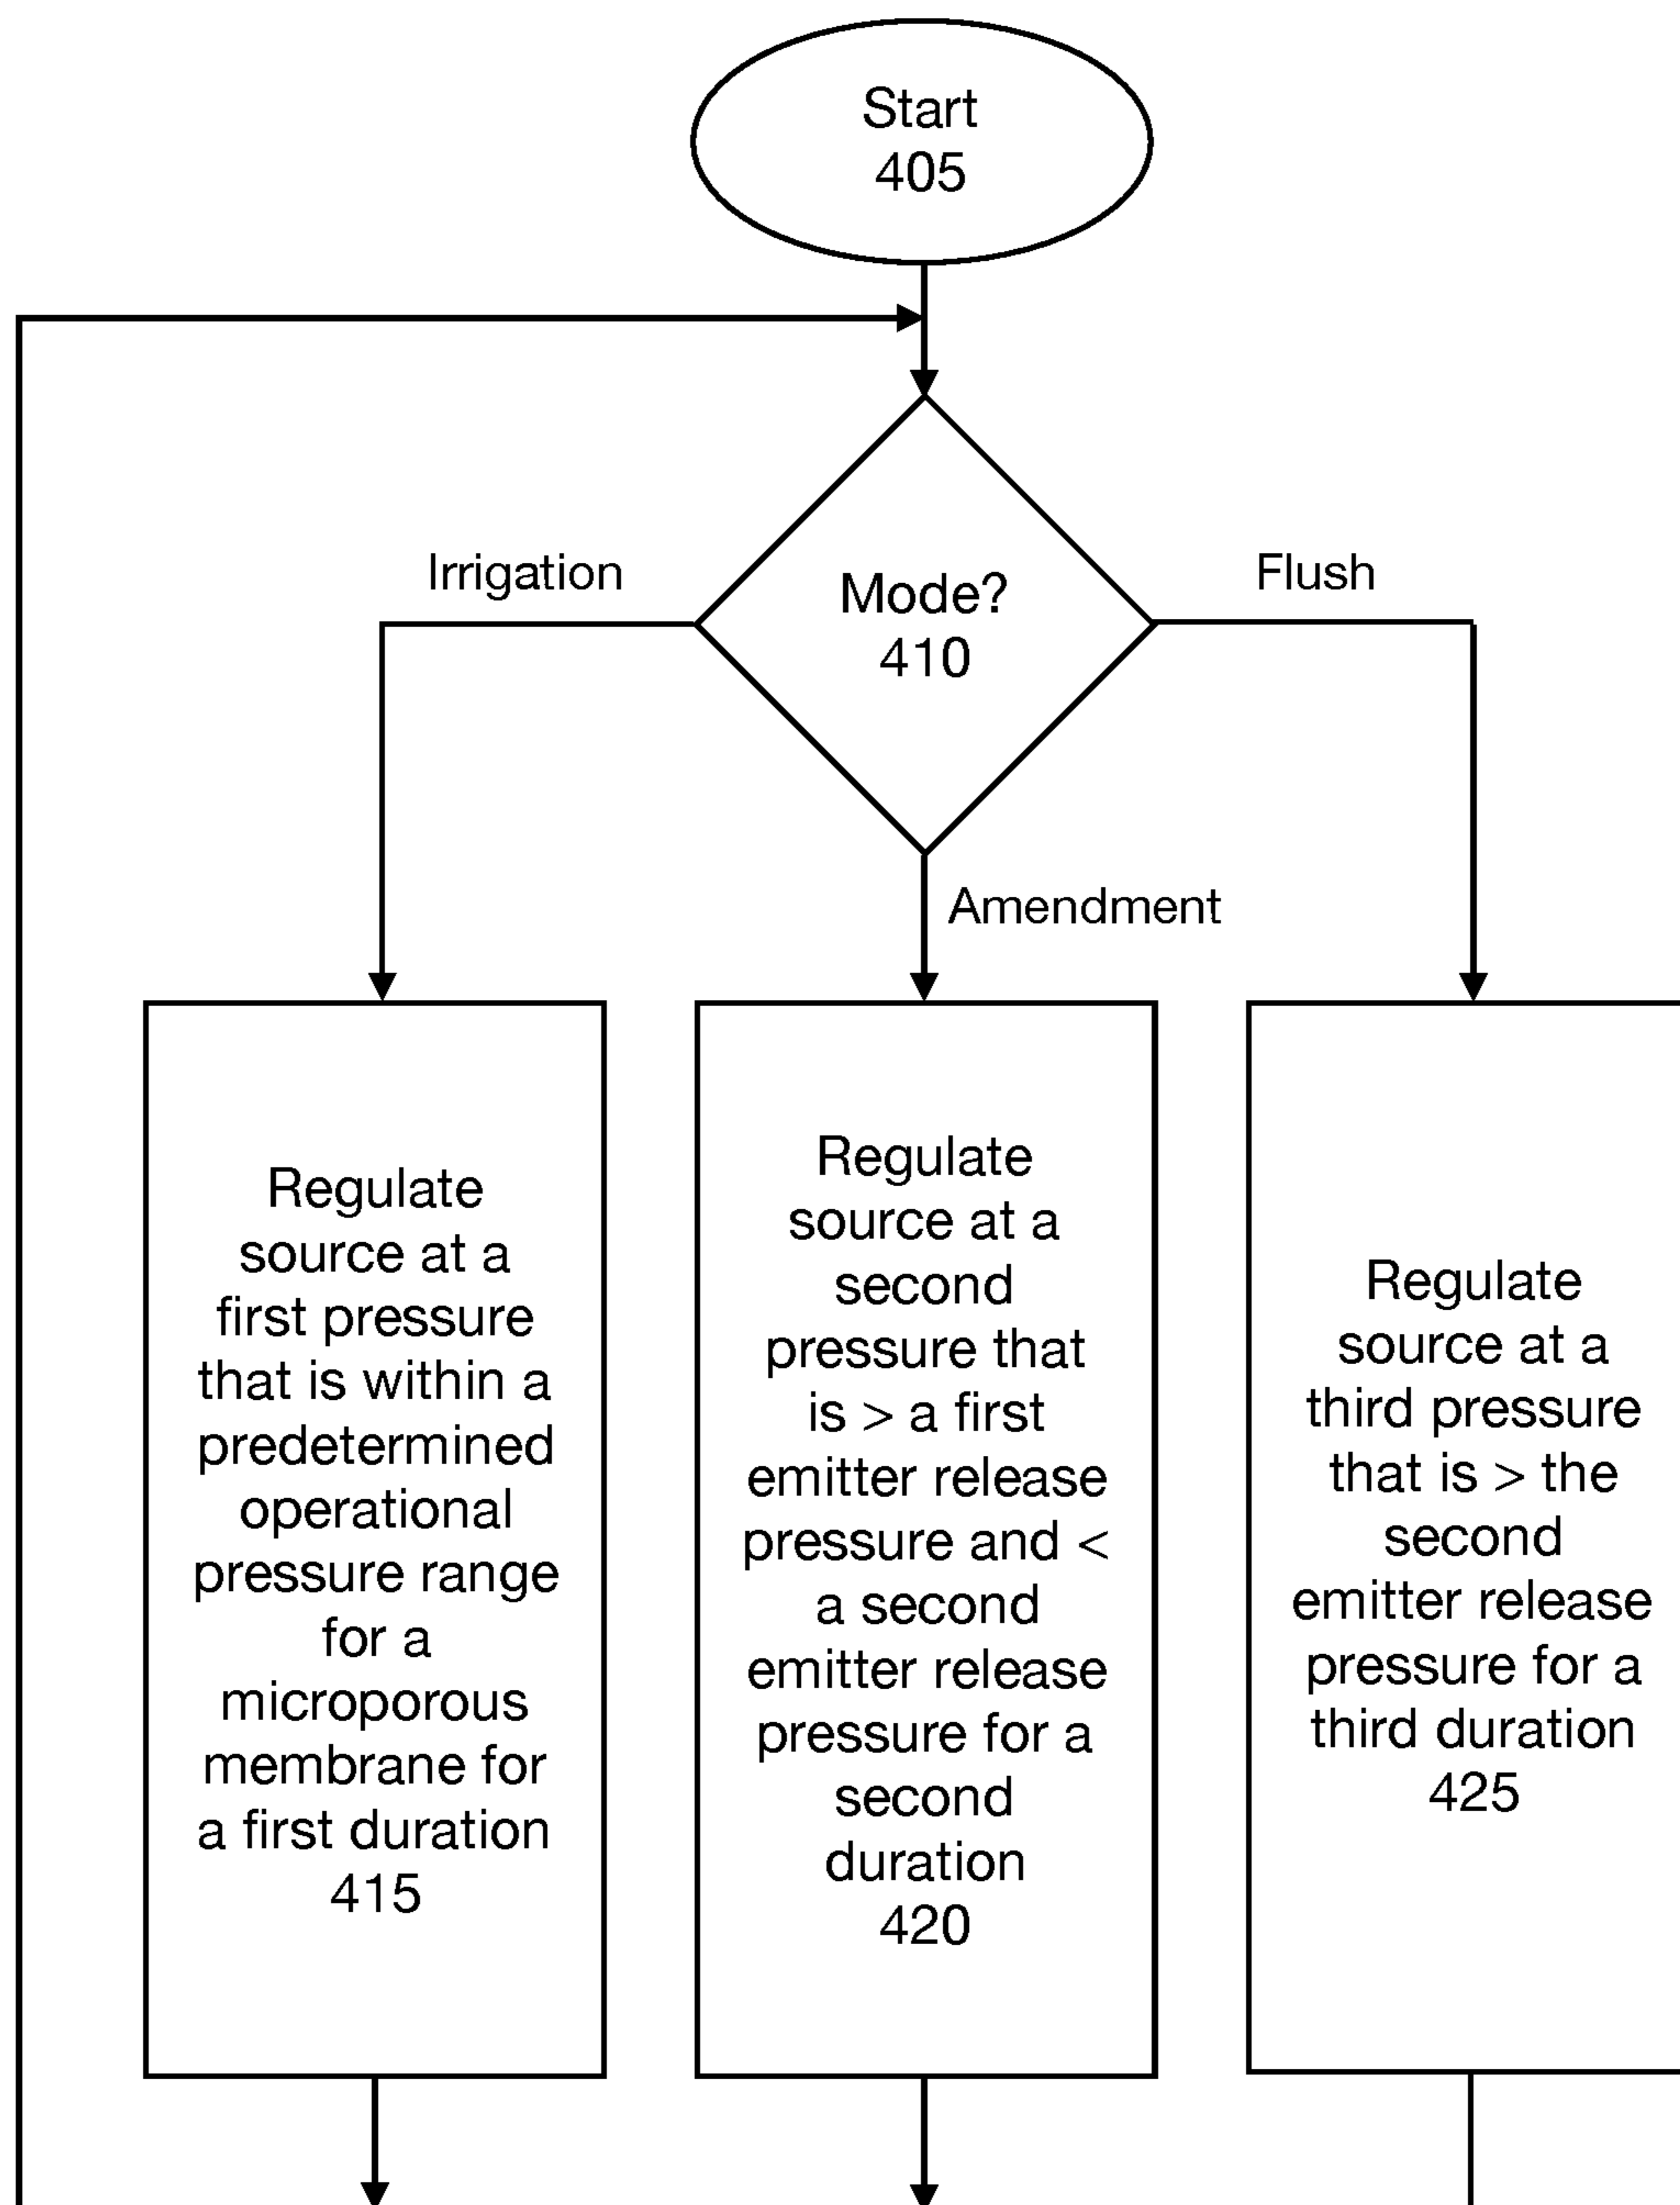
Start
405

Mode?
410

Irrigation

Flush

Amendment

Regulate source at a first pressure that is within a predetermined operational pressure range for a microporous membrane for a first duration
415

Regulate source at a second pressure that is > a first emitter release pressure and < a second emitter release pressure for a second duration
420

Regulate source at a third pressure that is > the second emitter release pressure for a third duration
425